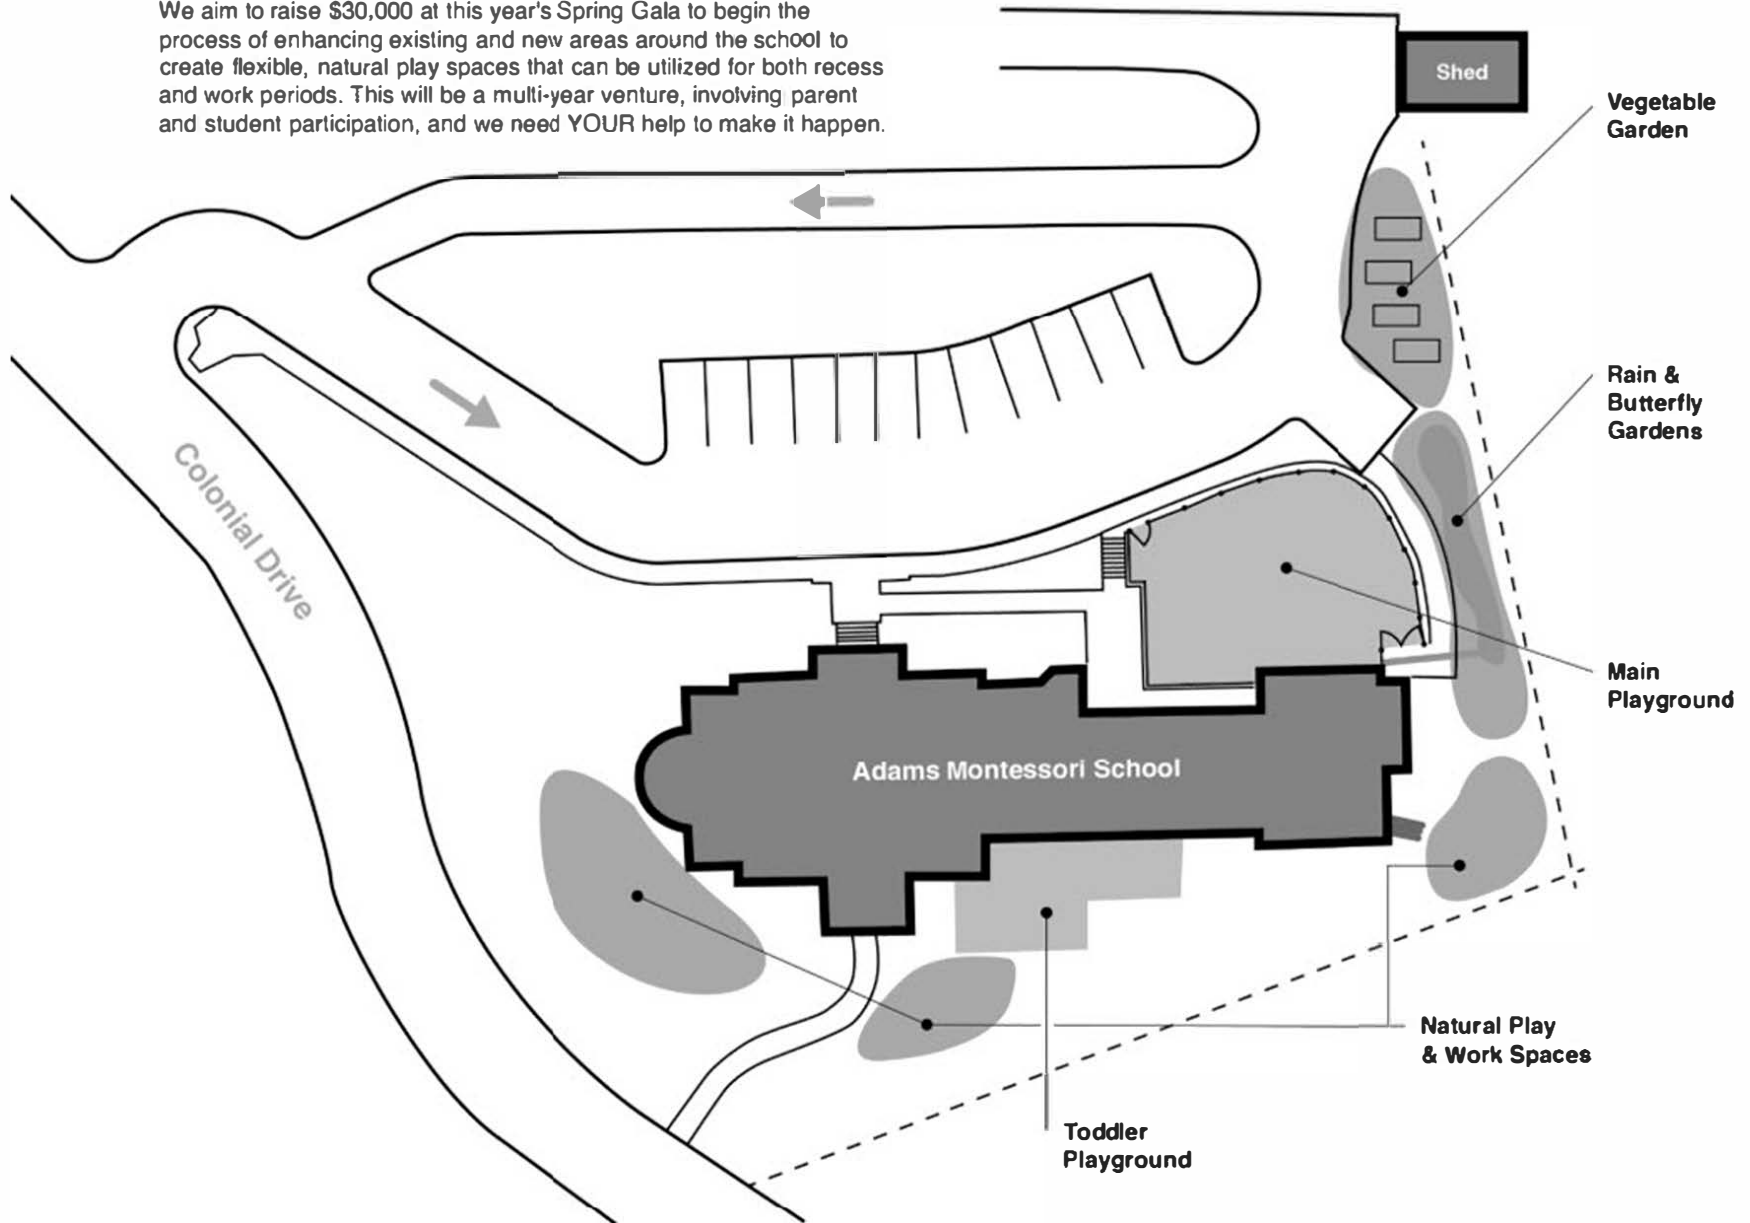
We aim to raise $30,000 at this year's Spring Gala to begin the process of enhancing existing and new areas around the school to create flexible, natural play spaces that can be utilized for both recess and work periods. This will be a multi-year venture, involving parent and student participation, and we need YOUR help to make it happen.

Shed

Vegetable Garden

Rain & Butterfly Gardens

Main Playground

Colonial Drive

Adams Montessori School

Natural Play & Work Spaces

Toddler Playground